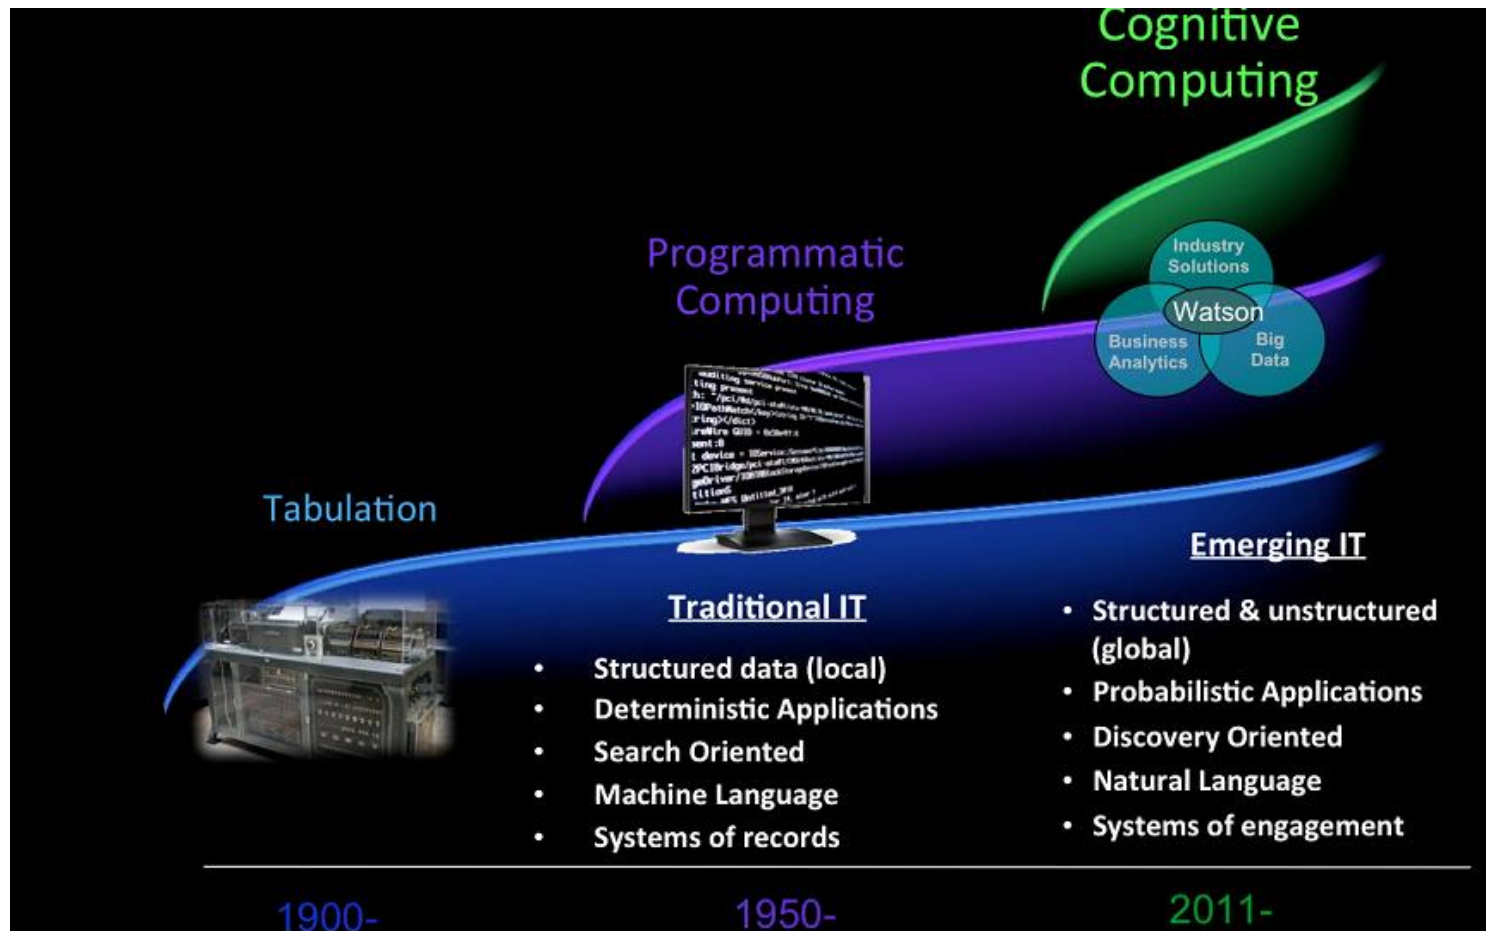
Cognitive Computing

Industry Solutions
Watson
Business Analytics
Big Data

Programmatic Computing

Tabulation

Emerging IT

Traditional IT

• Structured data (local)
• Deterministic Applications
• Search Oriented
• Machine Language
• Systems of records

• Structured & unstructured (global)
• Probabilistic Applications
• Discovery Oriented
• Natural Language
• Systems of engagement

1900-

1950-

2011-